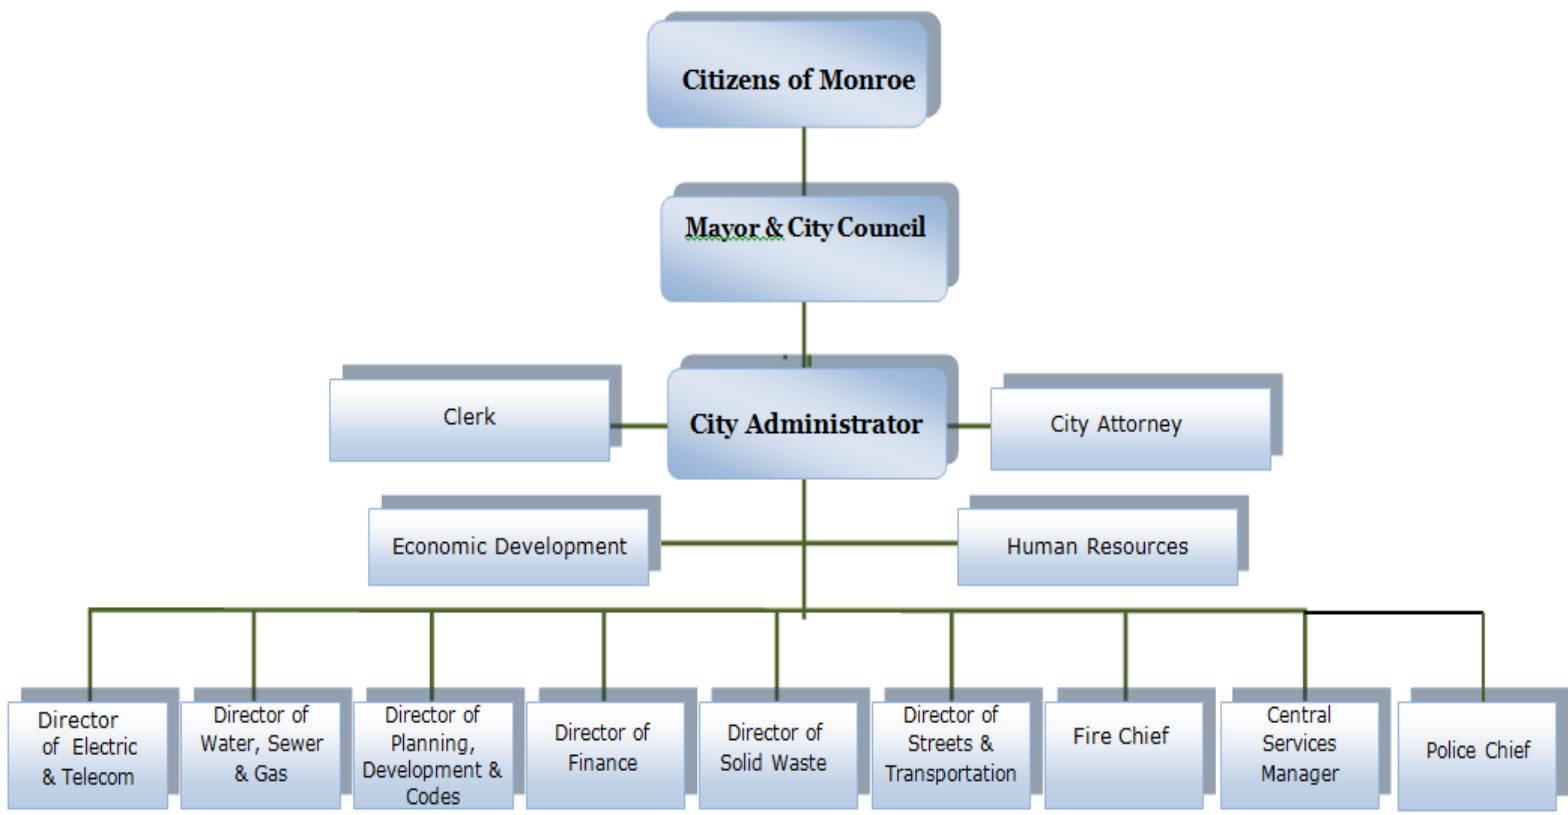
Citizens of Monroe

Mayor & City Council

Clerk

City Administrator

City Attorney

Economic Development

Human Resources

Director of Electric & Telecom

Director of Water, Sewer & Gas

Director of Planning, Development & Codes

Director of Finance

Director of Solid Waste

Director of Streets & Transportation

Fire Chief

Central Services Manager

Police Chief